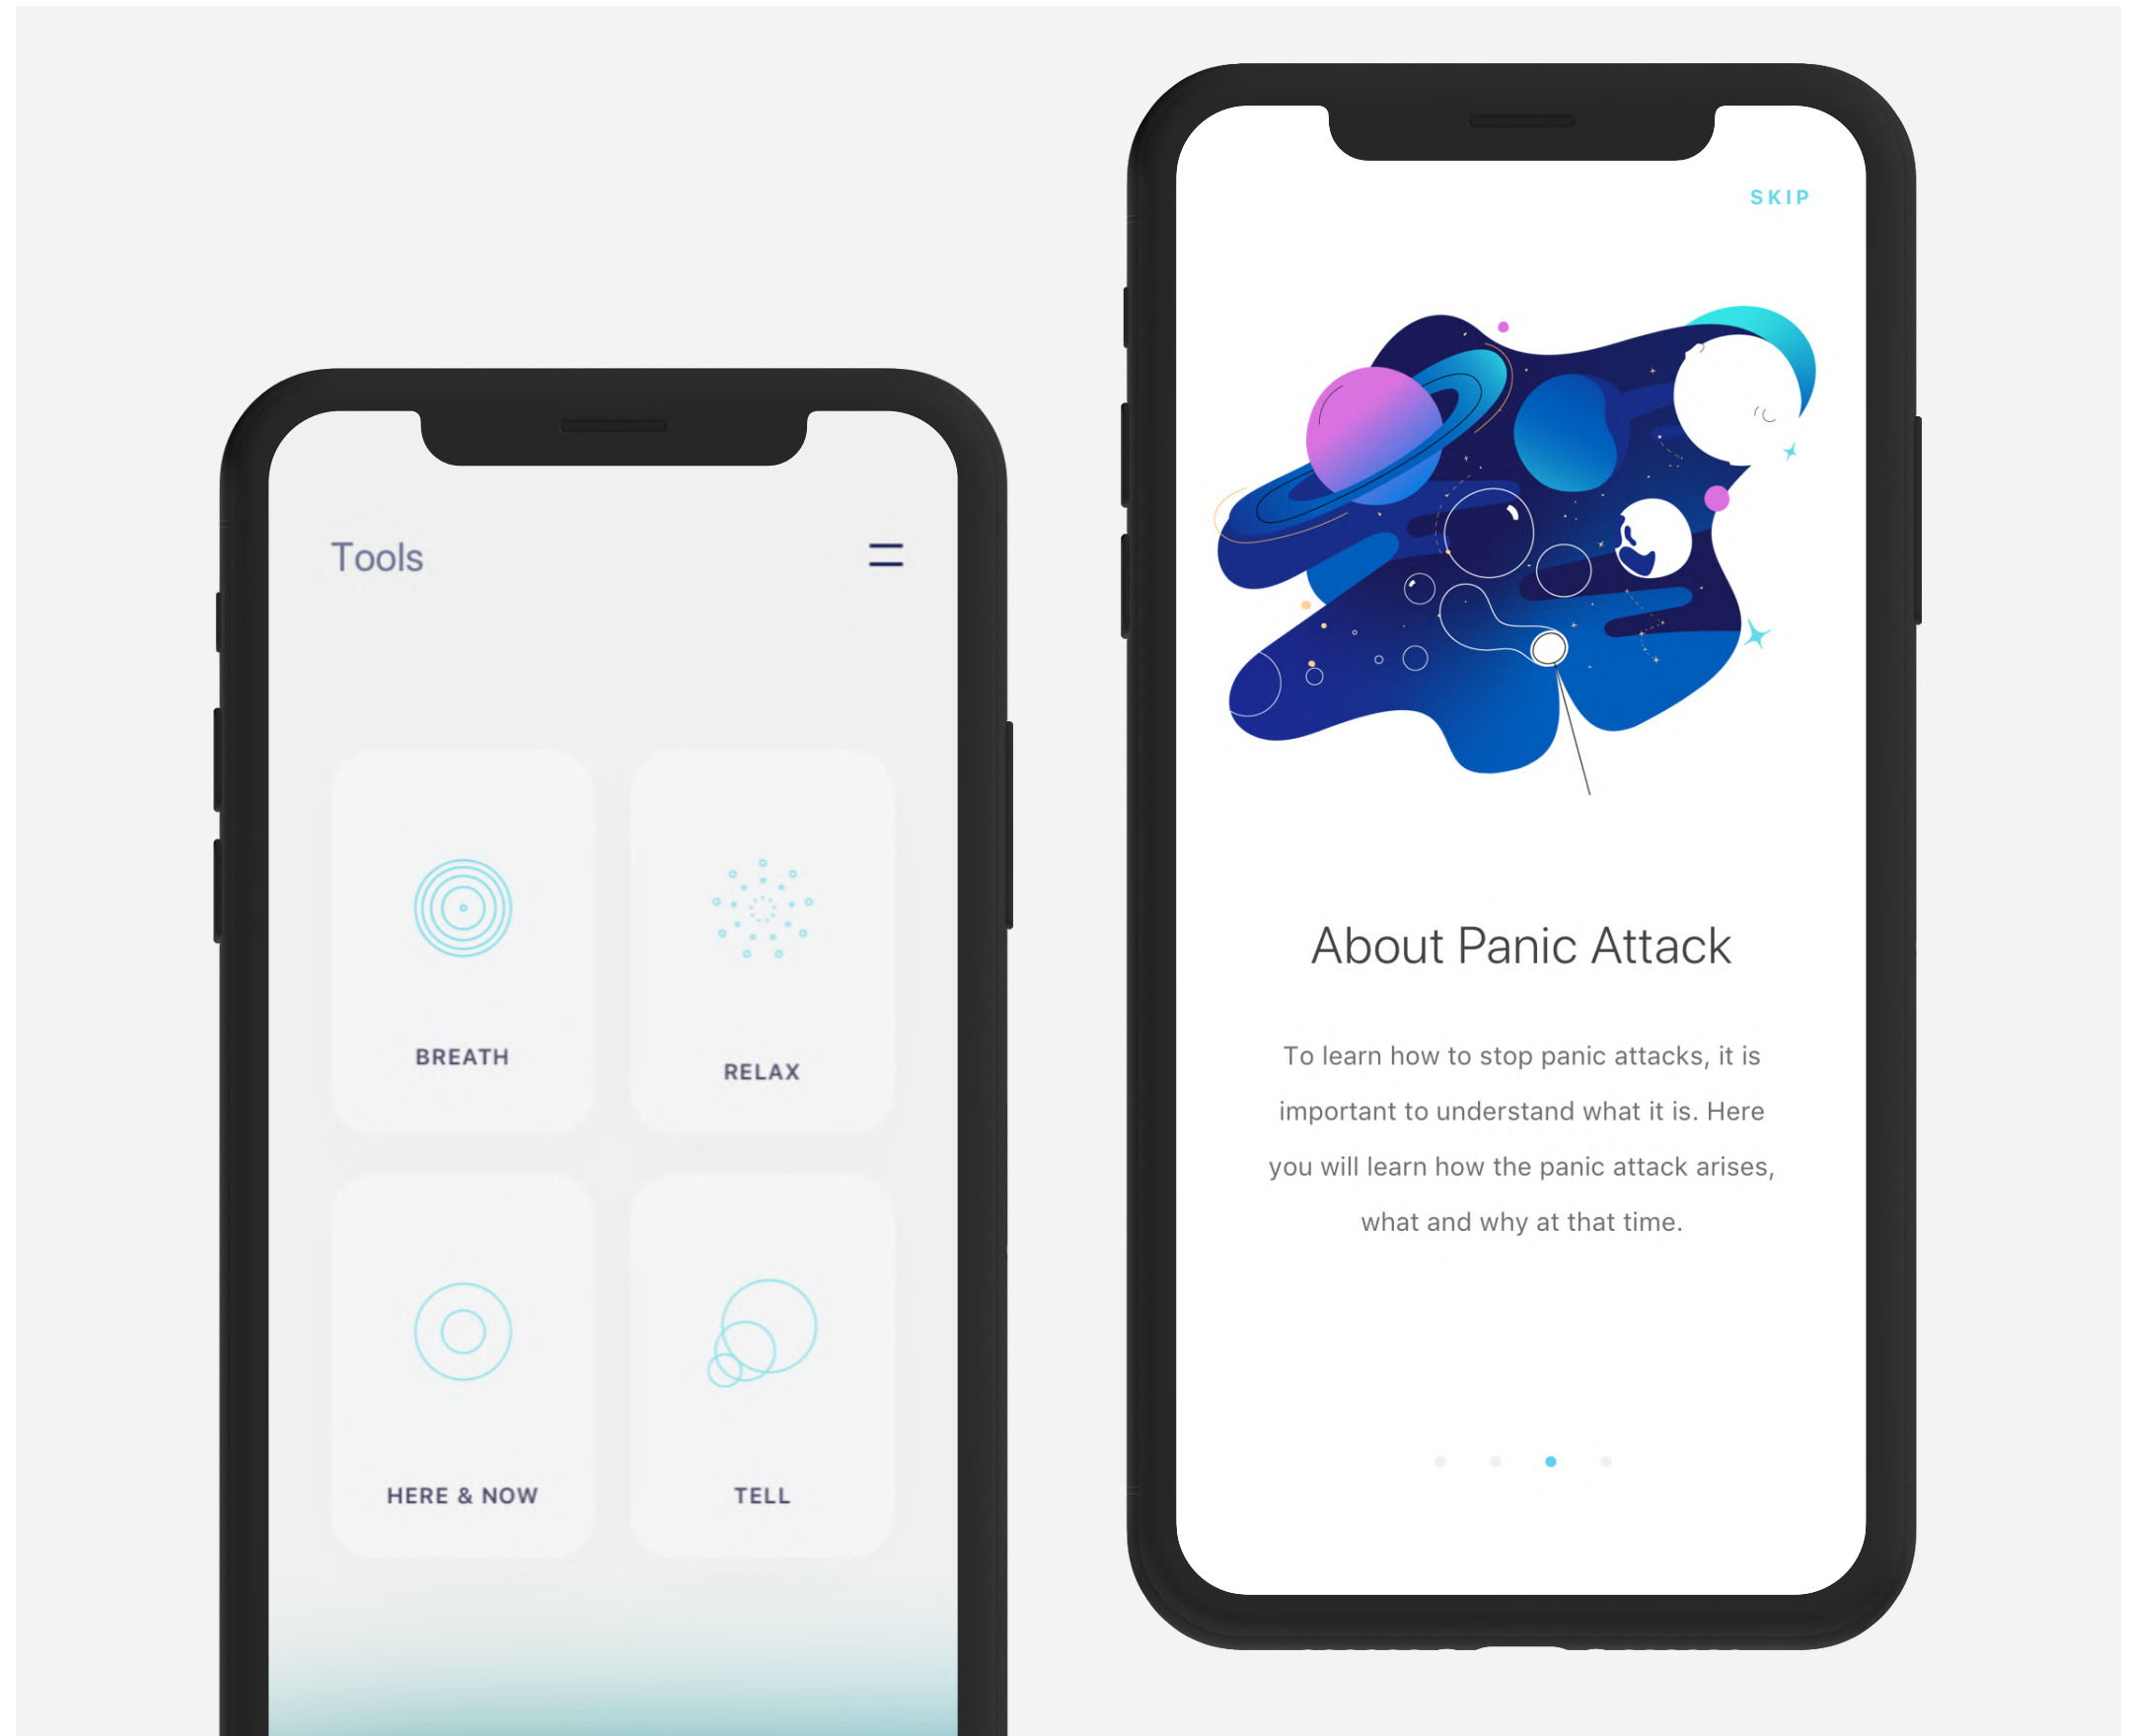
Tools

BREATH

RELAX

HERE & NOW

TELL

SKIP

About Panic Attack

To learn how to stop panic attacks, it is important to understand what it is. Here you will learn how the panic attack arises, what and why at that time.